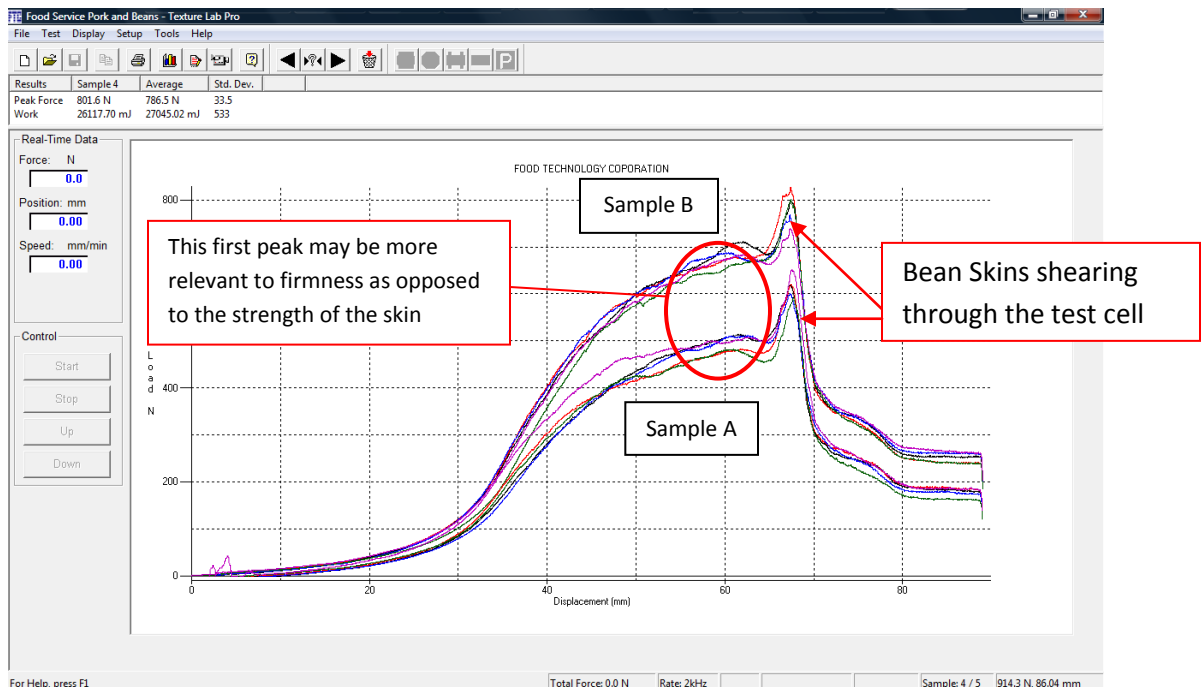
Food Service Pork and Beans - Texture Lab Pro

File Test Display Setup Tools Help

| Results | Sample 4 | Average | Std. Dev. |
|---|---|---|---|
| Peak Force | 801.6 N | 786.5 N | 33.5 |
| Work | 26117.70 mJ | 27045.02 mJ | 533 |

Real-Time Data
Force: N
0.0
Position: mm
0.00
Speed: mm/min
0.00

Control
Start
Stop
Up
Down

FOOD TECHNOLOGY COPORATION

Sample B

This first peak may be more relevant to firmness as opposed to the strength of the skin

Bean Skins shearing through the test cell

Sample A

800
400
200
0
Load N

0
20
40
60
80
Displacement (mm)

For Help, press F1
Total Force: 0.0 N
Rate: 2kHz
Sample: 4 / 5
914.3 N, 86.04 mm